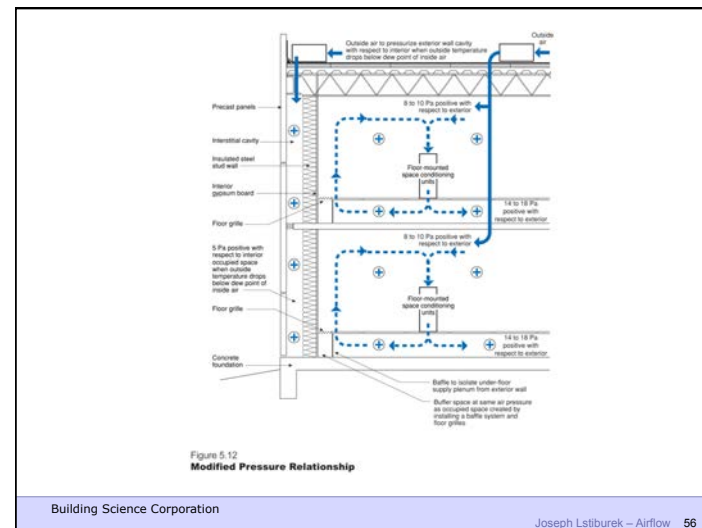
Outside air to pressurize exterior wall cavity with respect to interior when outside temperature drops below dew point of inside air

Outside air

Precast panels

Interstitial cavity

Insulated steel stud wall

Interior gypsum board

Floor grille

5 Pa positive with respect to interior occupied space when outside temperature drops below dew point of inside air

Floor grille

Concrete foundation

8 to 10 Pa positive with respect to exterior

Floor-mounted space conditioning units

14 to 18 Pa positive with respect to exterior

8 to 10 Pa positive with respect to exterior

Floor-mounted space conditioning units

14 to 18 Pa positive with respect to exterior

Baffle to isolate under-floor supply plenum from exterior wall

Buffer space at same air pressure as occupied space created by installing a baffle system and floor grilles

Figure 5.12
Modified Pressure Relationship

Building Science Corporation

Joseph Lstiburek – Airflow 56